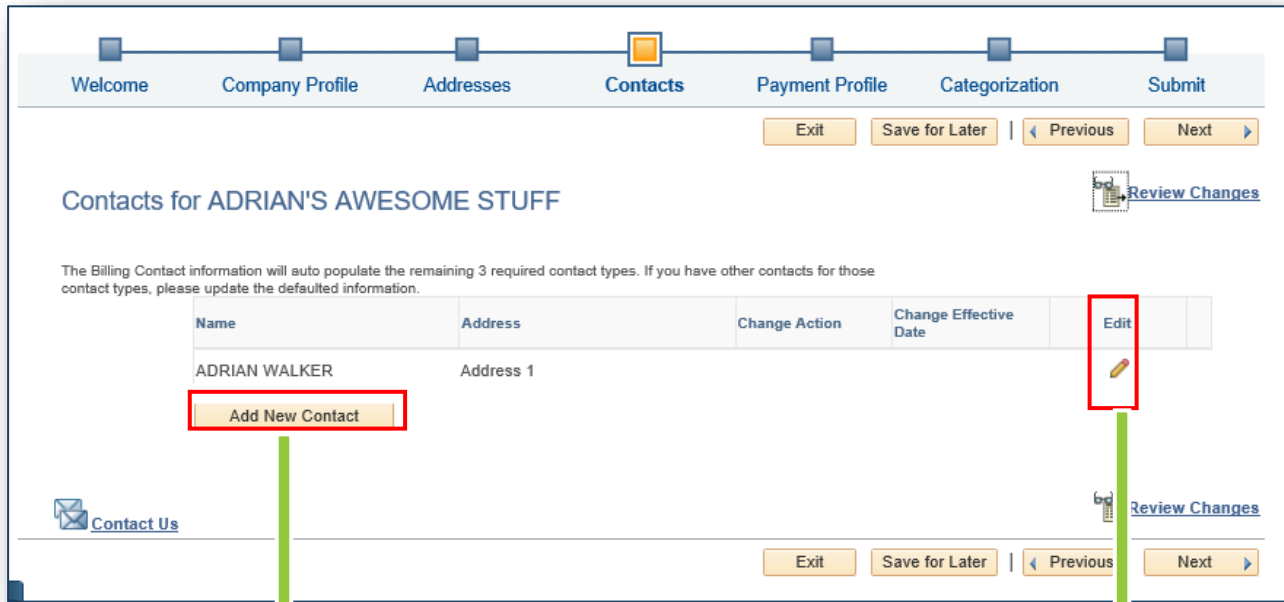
Welcome Company Profile Addresses Contacts Payment Profile Categorization Submit

Exit Save for Later | Previous Next

Contacts for ADRIAN'S AWESOME STUFF

Review Changes

The Billing Contact information will auto populate the remaining 3 required contact types. If you have other contacts for those contact types, please update the defaulted information.

| Name | Address | Change Action | Change Effective Date | | Edit | |
|---|---|---|---|---|---|---|
| ADRIAN WALKER | Address 1 | | | | | |

Add New Contact

Contact Us

Review Changes

Exit Save for Later | Previous Next